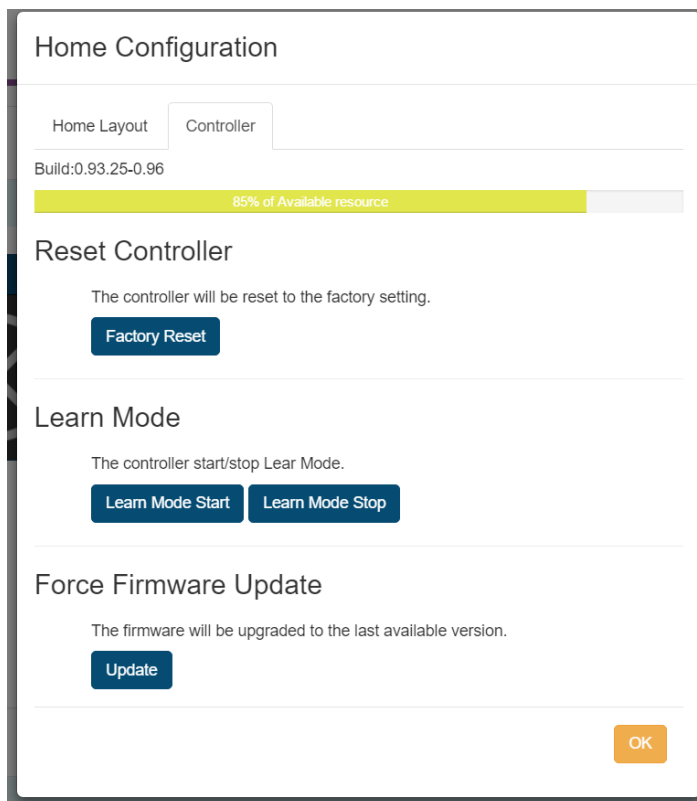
Home Configuration

Home Layout

Controller

Build:0.93.25-0.96

85% of Available resource

Reset Controller

The controller will be reset to the factory setting.

Factory Reset

Learn Mode

The controller start/stop Lear Mode.

Learn Mode Start

Learn Mode Stop

Force Firmware Update

The firmware will be upgraded to the last available version.

Update

OK